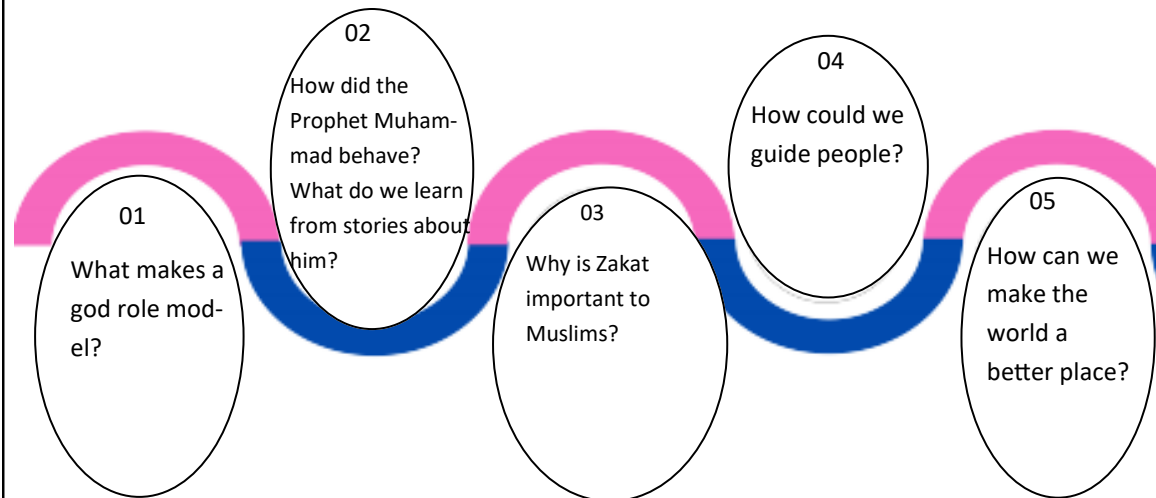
01

What makes a god role model?

02

How did the Prophet Muhammad behave? What do we learn from stories about him?

03

Why is Zakat important to Muslims?

04

How could we guide people?

05

How can we make the world a better place?